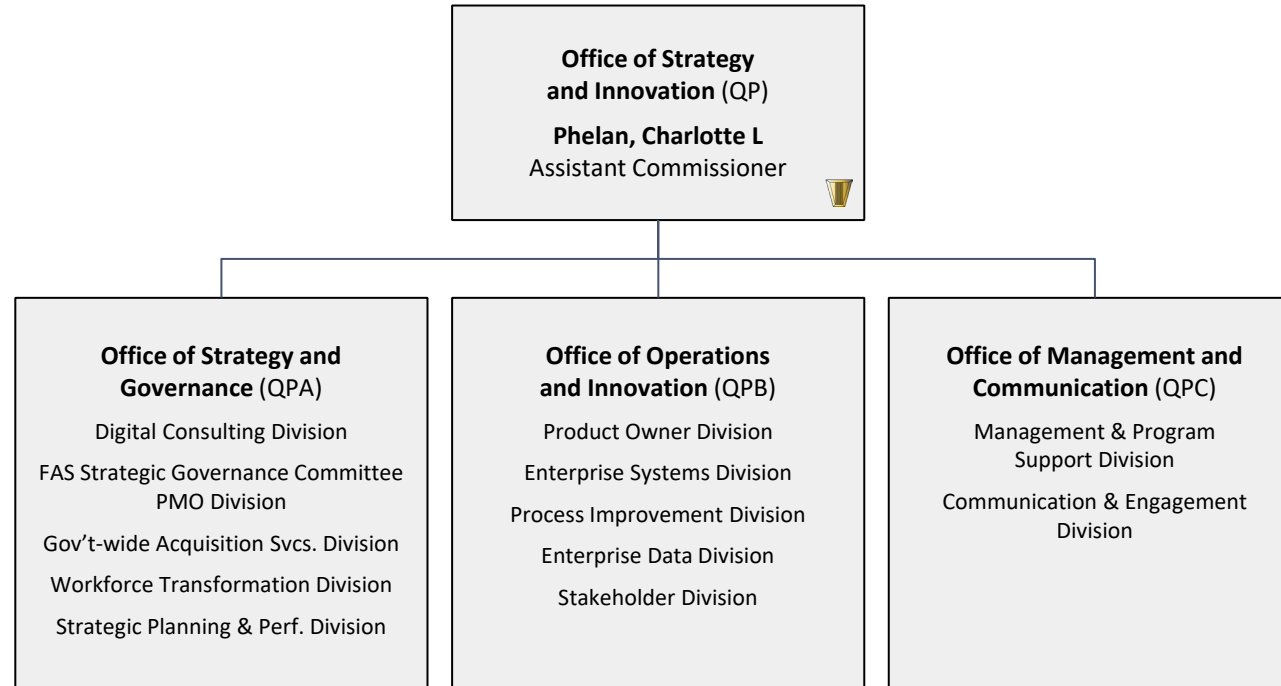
Office of Strategy and Innovation (QP)

Phelan, Charlotte L
Assistant Commissioner

Office of Strategy and Governance (QPA)

Digital Consulting Division

FAS Strategic Governance Committee PMO Division

Gov't-wide Acquisition Svcs. Division

Workforce Transformation Division

Strategic Planning & Perf. Division

Office of Operations and Innovation (QPB)

Product Owner Division

Enterprise Systems Division

Process Improvement Division

Enterprise Data Division

Stakeholder Division

Office of Management and Communication (QPC)

Management & Program Support Division

Communication & Engagement Division